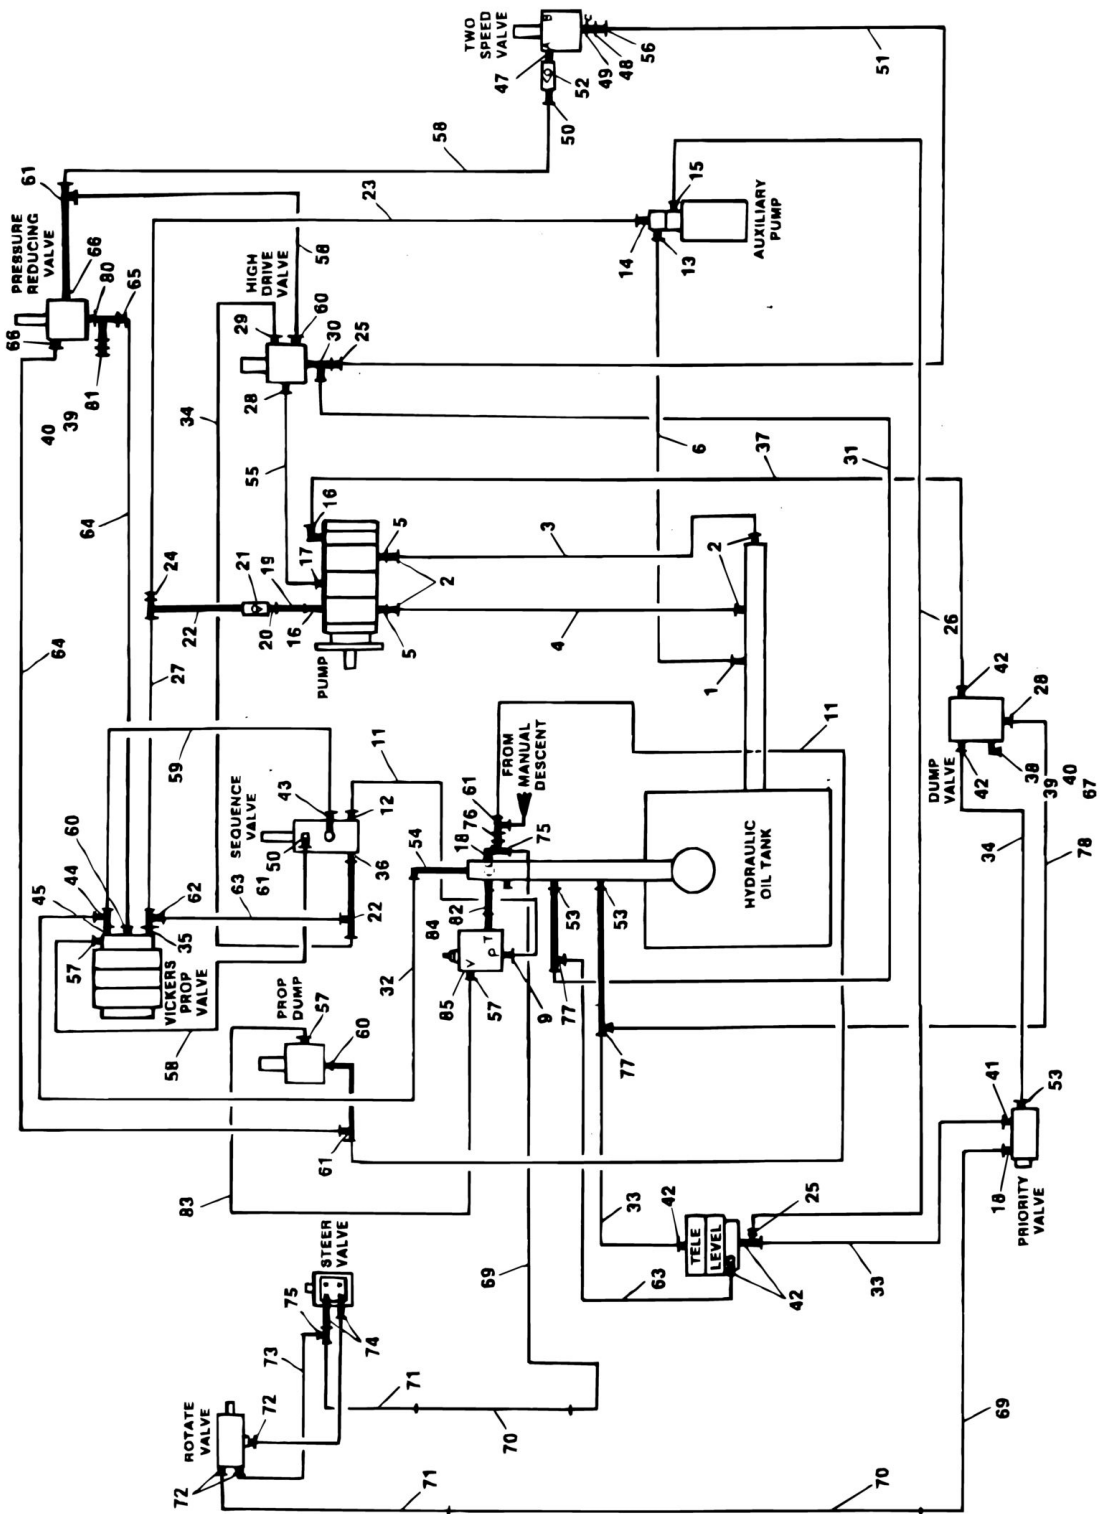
TWO SPEED VALVE
47
52
49
48
56
51
50
58
61
PRESSURE REDUCING VALVE
66
80
65
66
81
40
39
23
15
AUXILIARY PUMP
14
13
HIGH DRIVE VALVE
58
29
60
30
25
28
34
64
55
6
37
31
16
17
5
3
2
5
4
2
24
21
19
22
20
16
PUMP
1
64
27
26
42
28
38
DUMP VALVE
42
39
40
67
59
11
11
SEQUENCE VALVE
43
12
FROM MANUAL DESCENT
61
76
75
18
60
44
45
62
35
57
VICKERS PROP VALVE
50
36
63
61
22
54
84
82
V
P
T
85
57
9
53
53
77
77
HYDRAULIC OIL TANK
34
78
32
58
PROP DUMP
57
60
61
83
41
53
18
PRIORITY VALVE
33
42
TELE
LEVEL
25
42
33
63
69
STEER VALVE
75
74
73
71
70
ROTATE VALVE
72
72
71
70
69